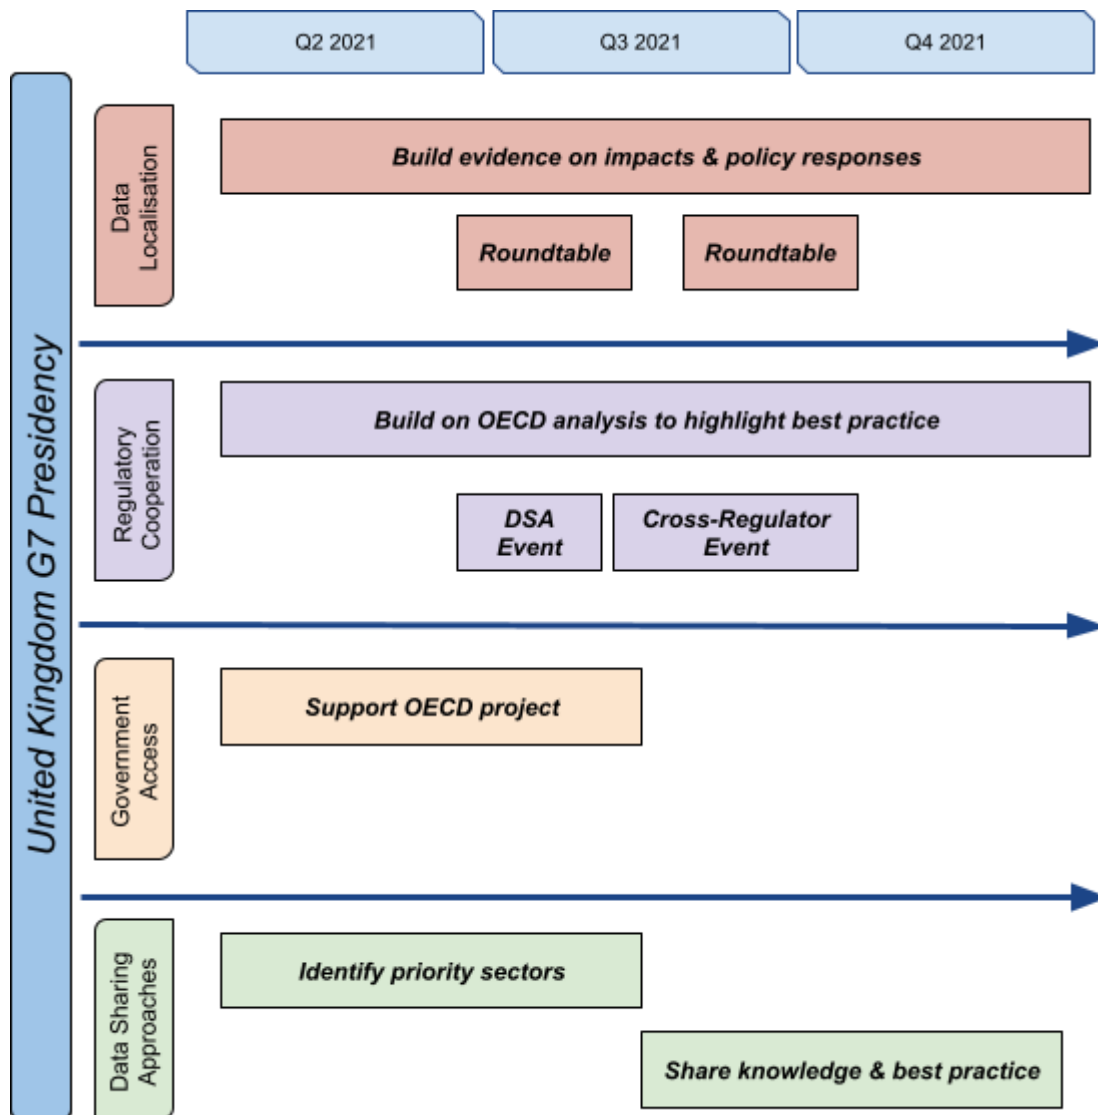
Q2 2021
Q3 2021
Q4 2021

United Kingdom G7 Presidency

Data Localisation

Build evidence on impacts & policy responses

Roundtable

Roundtable

Regulatory Cooperation

Build on OECD analysis to highlight best practice

DSA Event

Cross-Regulator Event

Government Access

Support OECD project

Data Sharing Approaches

Identify priority sectors

Share knowledge & best practice